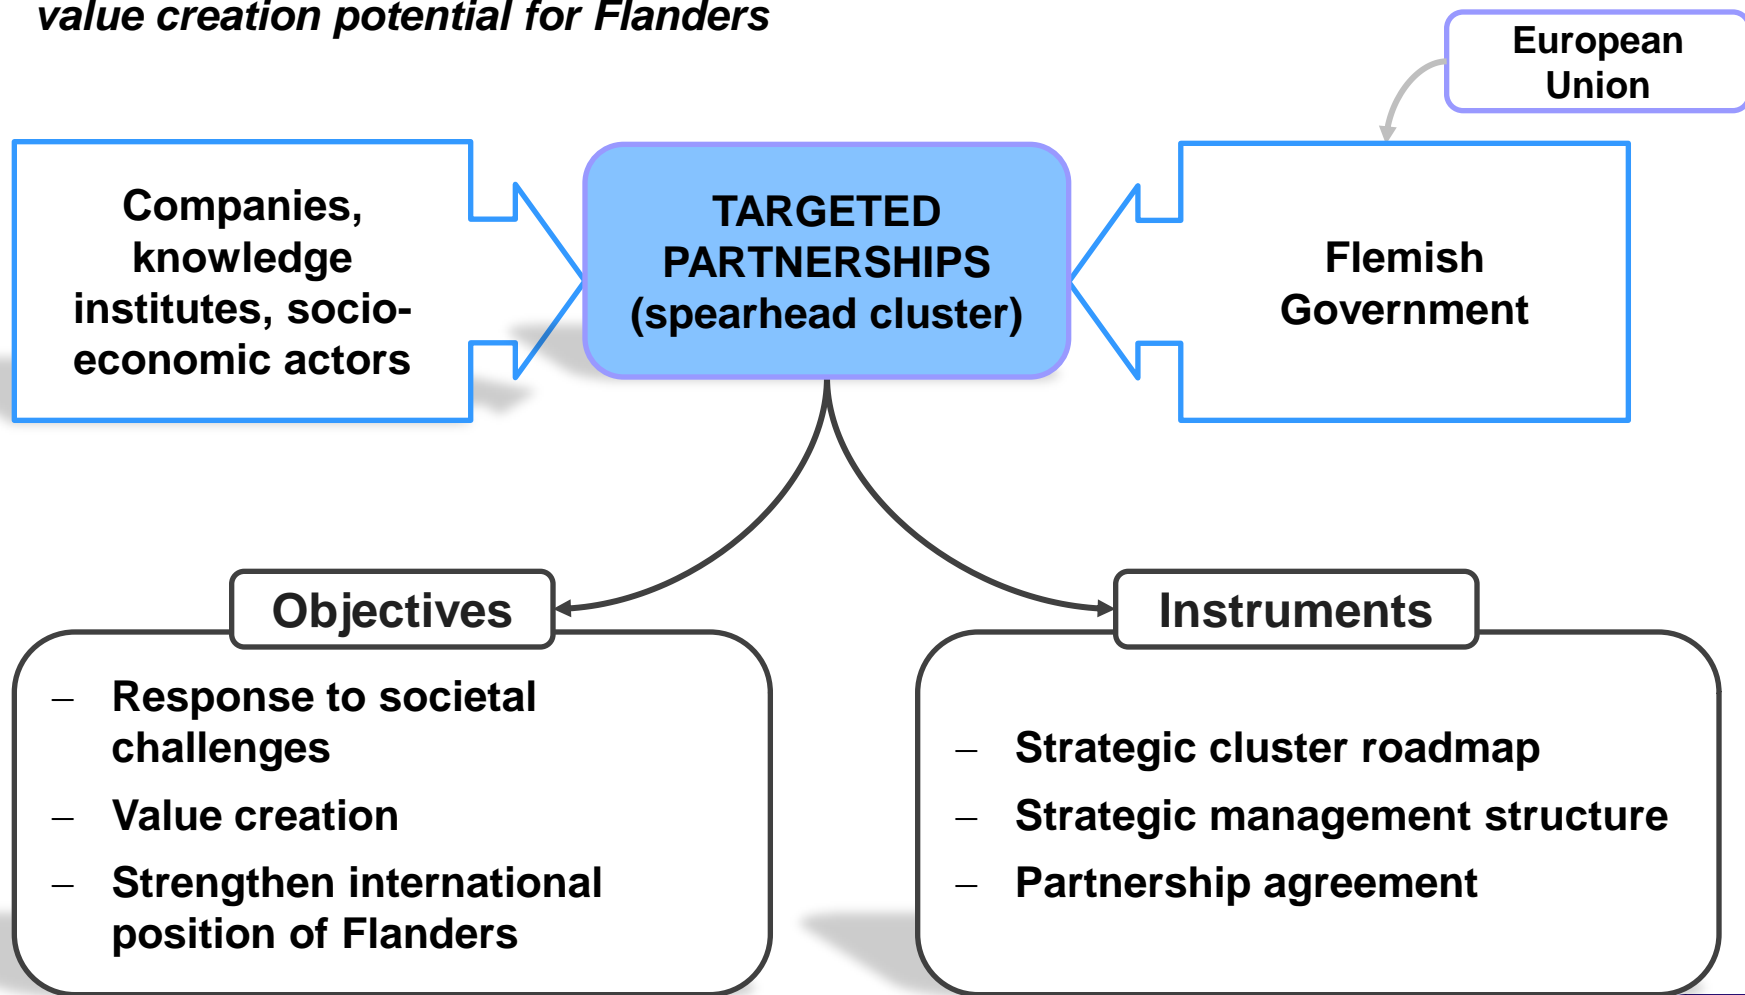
value creation potential for Flanders

European Union

Companies, knowledge institutes, socio-economic actors

TARGETED PARTNERSHIPS (spearhead cluster)

Flemish Government

Objectives

– Response to societal challenges
– Value creation
– Strengthen international position of Flanders

Instruments

– Strategic cluster roadmap
– Strategic management structure
– Partnership agreement